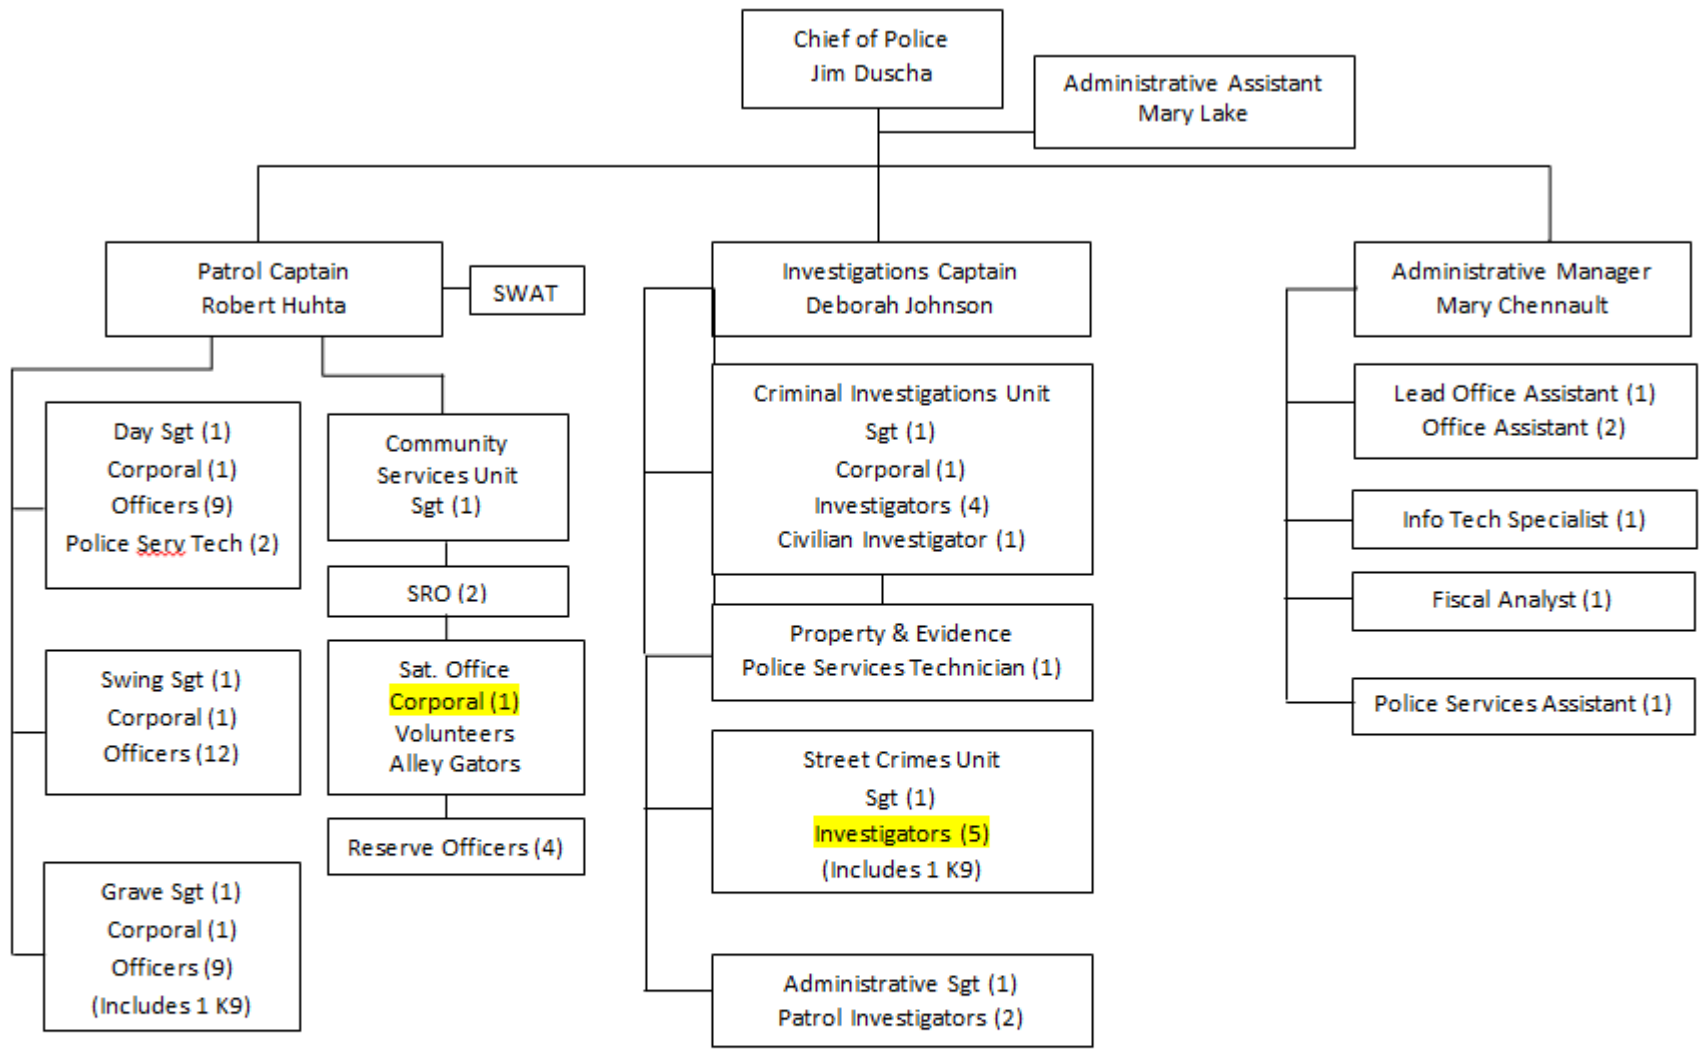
Chief of Police
Jim Duscha

Administrative Assistant
Mary Lake

Patrol Captain
Robert Huhta

SWAT

Investigations Captain
Deborah Johnson

Administrative Manager
Mary Chennault

Day Sgt (1)
Corporal (1)
Officers (9)
Police Serv Tech (2)

Community Services Unit
Sgt (1)

SRO (2)

Sat. Office
Corporal (1)
Volunteers
Alley Gators

Reserve Officers (4)

Swing Sgt (1)
Corporal (1)
Officers (12)

Grave Sgt (1)
Corporal (1)
Officers (9)
(Includes 1 K9)

Criminal Investigations Unit
Sgt (1)
Corporal (1)
Investigators (4)
Civilian Investigator (1)

Property & Evidence
Police Services Technician (1)

Street Crimes Unit
Sgt (1)
Investigators (5)
(Includes 1 K9)

Administrative Sgt (1)
Patrol Investigators (2)

Lead Office Assistant (1)
Office Assistant (2)

Info Tech Specialist (1)

Fiscal Analyst (1)

Police Services Assistant (1)